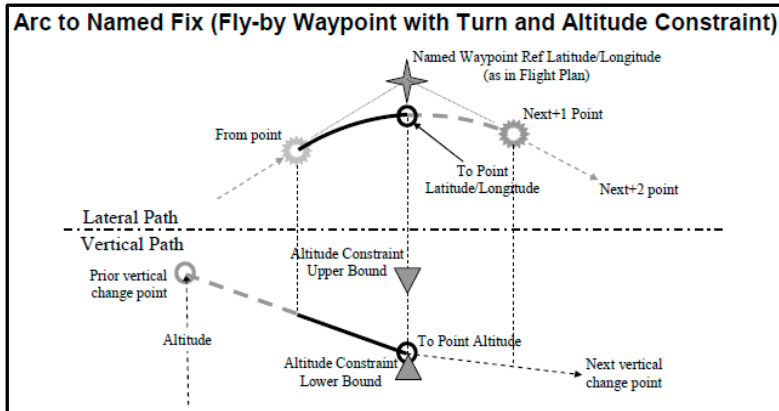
Arc to Named Fix (Fly-by Waypoint with Turn and Altitude Constraint)

Named Waypoint Ref Latitude/Longitude (as in Flight Plan)

Next+1 Point

From point

To Point Latitude/Longitude

Next+2 point

Lateral Path

Vertical Path

Altitude Constraint Upper Bound

Prior vertical change point

Altitude

To Point Altitude

Altitude Constraint Lower Bound

Next vertical change point